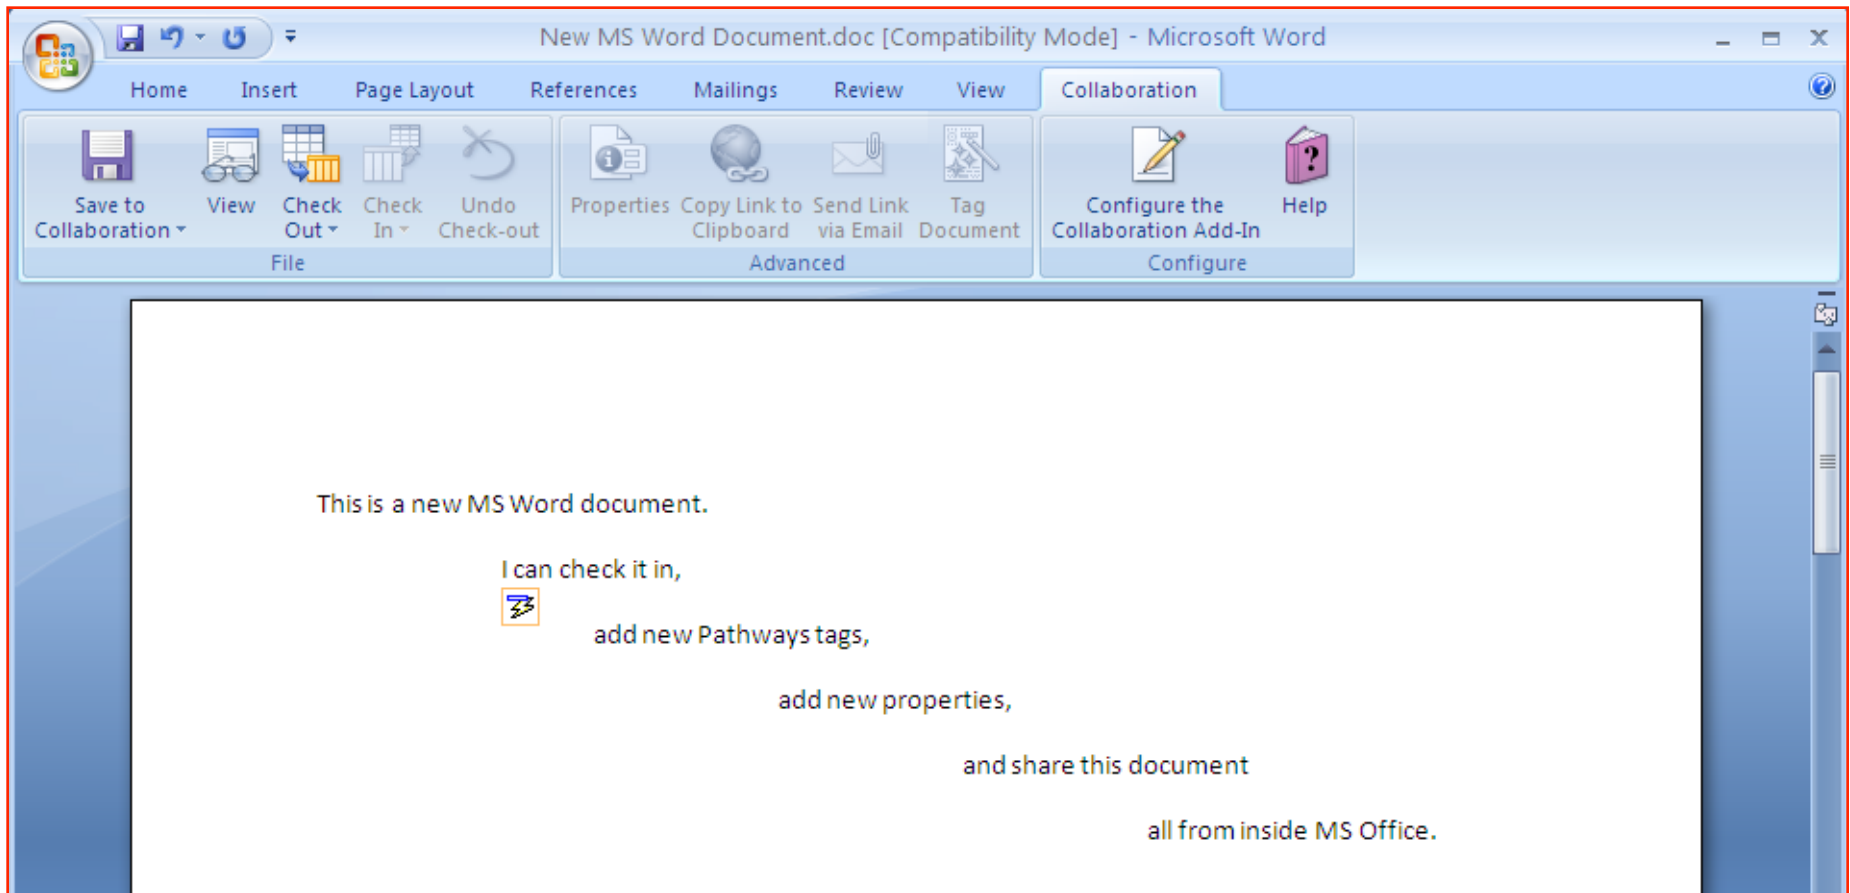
New MS Word Document.doc [Compatibility Mode] - Microsoft Word

Home Insert Page Layout References Mailings Review View Collaboration

Save to Collaboration View Check Out Check In Undo Check-out
File

Properties Copy Link to Clipboard Send Link via Email Tag Document
Advanced

Configure the Collaboration Add-In Help
Configure

This is a new MS Word document.

I can check it in,

add new Pathways tags,

add new properties,

and share this document

all from inside MS Office.